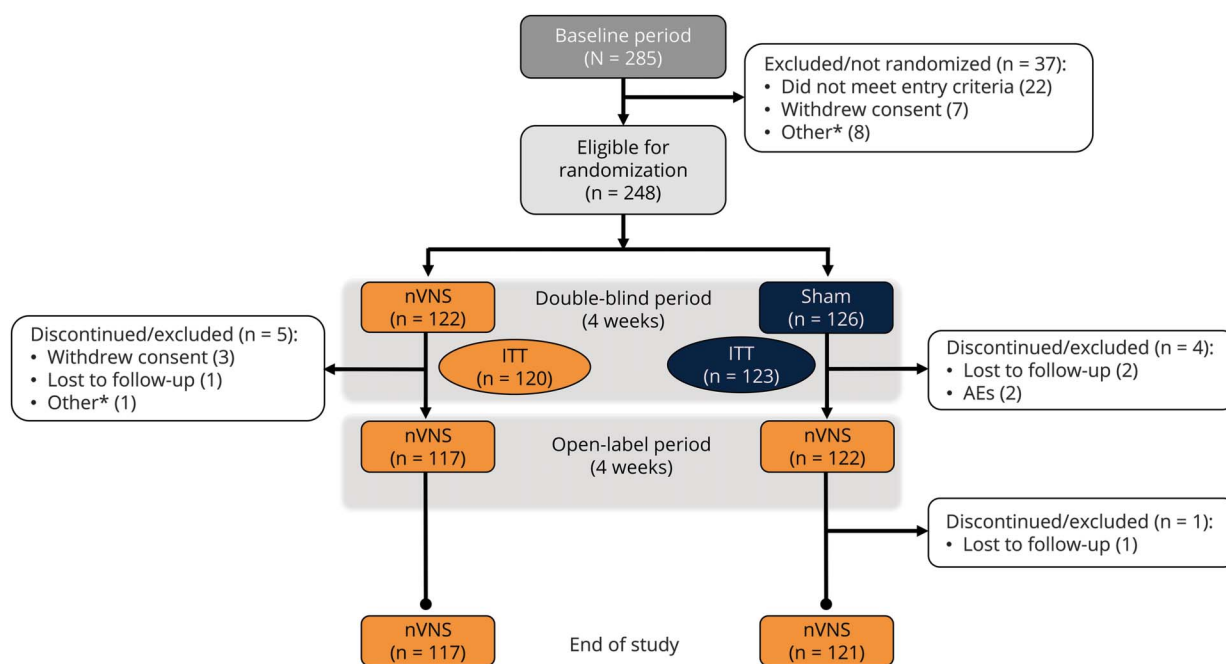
Baseline period
(N = 285)

Excluded/not randomized (n = 37):
• Did not meet entry criteria (22)
• Withdrew consent (7)
• Other* (8)

Eligible for randomization
(n = 248)

nVNS
(n = 122)

Double-blind period
(4 weeks)

Sham
(n = 126)

Discontinued/excluded (n = 5):
• Withdrew consent (3)
• Lost to follow-up (1)
• Other* (1)

ITT
(n = 120)

ITT
(n = 123)

Discontinued/excluded (n = 4):
• Lost to follow-up (2)
• AEs (2)

nVNS
(n = 117)

Open-label period
(4 weeks)

nVNS
(n = 122)

Discontinued/excluded (n = 1):
• Lost to follow-up (1)

nVNS
(n = 117)

End of study

nVNS
(n = 121)